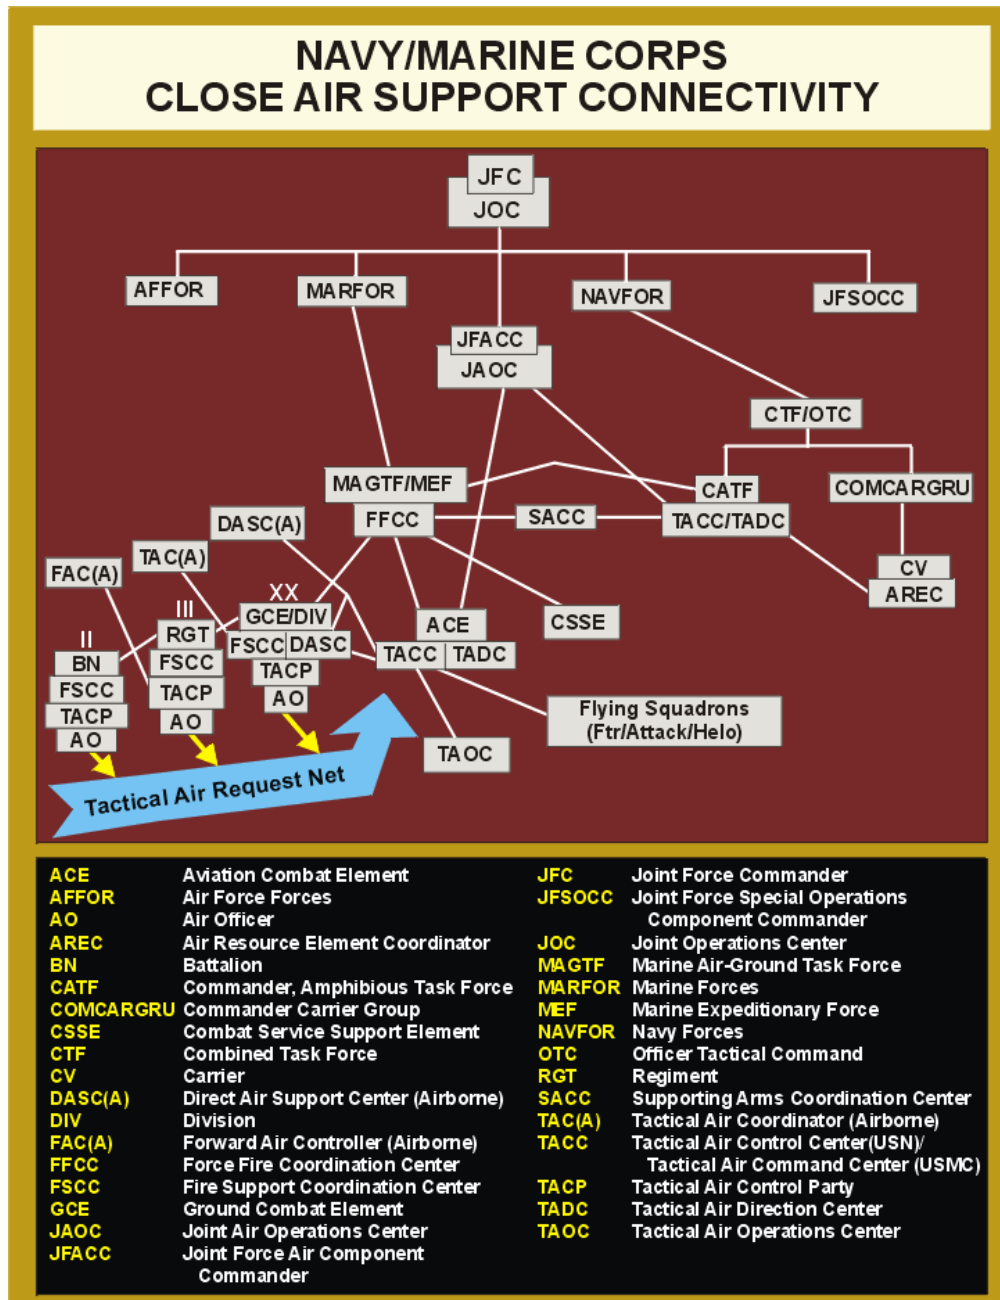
NAVY/MARINE CORPS
CLOSE AIR SUPPORT CONNECTIVITY

JFC
JOC

AFFOR
MARFOR
NAVFOR
JFSOCC

JFACC
JAOC

CTF/OTC

CATF
COMCARGRU

MAGTF/MEF
FFCC
SACC
TACC/TADC

CV
AREC

DASC(A)
TAC(A)
FAC(A)

XX
GCE/DIV
FSCC DASC
TACP
AO

III
RGT
FSCC
TACP
AO

II
BN
FSCC
TACP
AO

ACE
TACC TADC

CSSE

Flying Squadrons
(Ftr/Attack/Helo)

TAOC

Tactical Air Request Net

ACE Aviation Combat Element
AFFOR Air Force Forces
AO Air Officer
AREC Air Resource Element Coordinator
BN Battalion
CATF Commander, Amphibious Task Force
COMCARGRU Commander Carrier Group
CSSE Combat Service Support Element
CTF Combined Task Force
CV Carrier
DASC(A) Direct Air Support Center (Airborne)
DIV Division
FAC(A) Forward Air Controller (Airborne)
FFCC Force Fire Coordination Center
FSCC Fire Support Coordination Center
GCE Ground Combat Element
JAOC Joint Air Operations Center
JFACC Joint Force Air Component Commander

JFC Joint Force Commander
JFSOCC Joint Force Special Operations Component Commander
JOC Joint Operations Center
MAGTF Marine Air-Ground Task Force
MARFOR Marine Forces
MEF Marine Expeditionary Force
NAVFOR Navy Forces
OTC Officer Tactical Command
RGT Regiment
SACC Supporting Arms Coordination Center
TAC(A) Tactical Air Coordinator (Airborne)
TACC Tactical Air Control Center(USN)/ Tactical Air Command Center (USMC)
TACP Tactical Air Control Party
TADC Tactical Air Direction Center
TAOC Tactical Air Operations Center